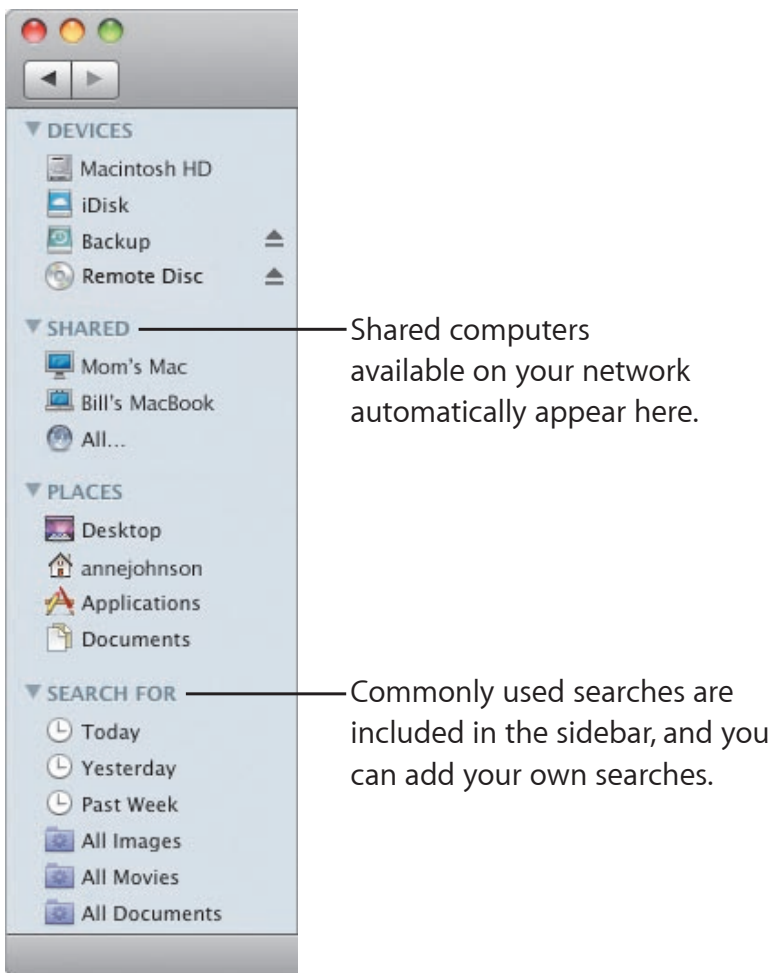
DEVICES
Macintosh HD
iDisk
Backup
Remote Disc

SHARED
Mom's Mac
Bill's MacBook
All...

Shared computers available on your network automatically appear here.

PLACES
Desktop
annejohnson
Applications
Documents

SEARCH FOR
Today
Yesterday
Past Week
All Images
All Movies
All Documents

Commonly used searches are included in the sidebar, and you can add your own searches.